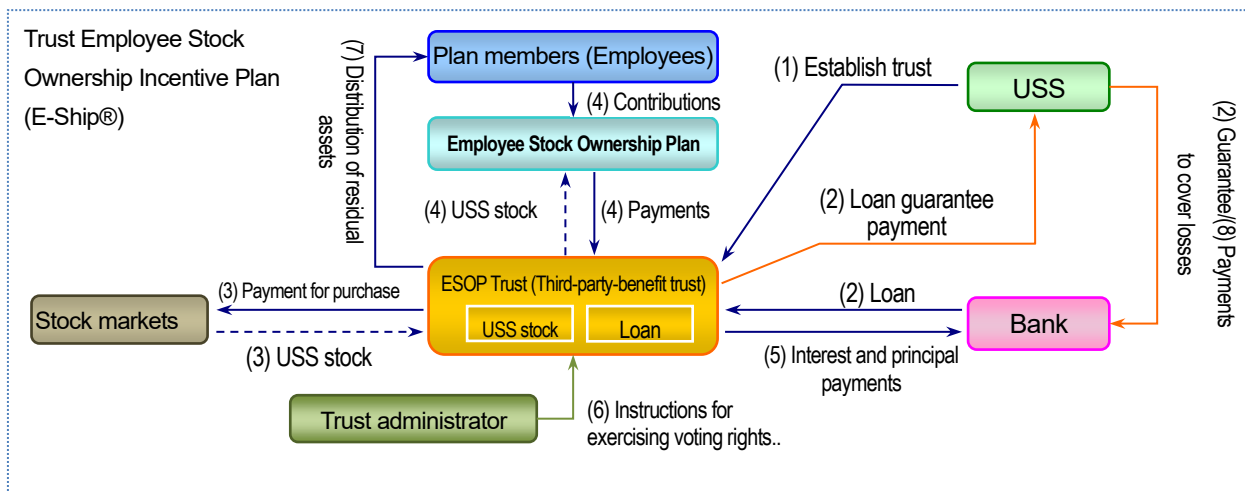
Trust Employee Stock Ownership Incentive Plan (E-Ship®)

(7) Distribution of residual assets

Plan members (Employees)

(4) Contributions

Employee Stock Ownership Plan

(4) USS stock

(4) Payments

(1) Establish trust

USS

(2) Guarantee/(8) Payments to cover losses

(2) Loan guarantee payment

ESOP Trust (Third-party-benefit trust)

USS stock

Loan

(3) Payment for purchase

Stock markets

(3) USS stock

(2) Loan

Bank

(5) Interest and principal payments

Trust administrator

(6) Instructions for exercising voting rights..